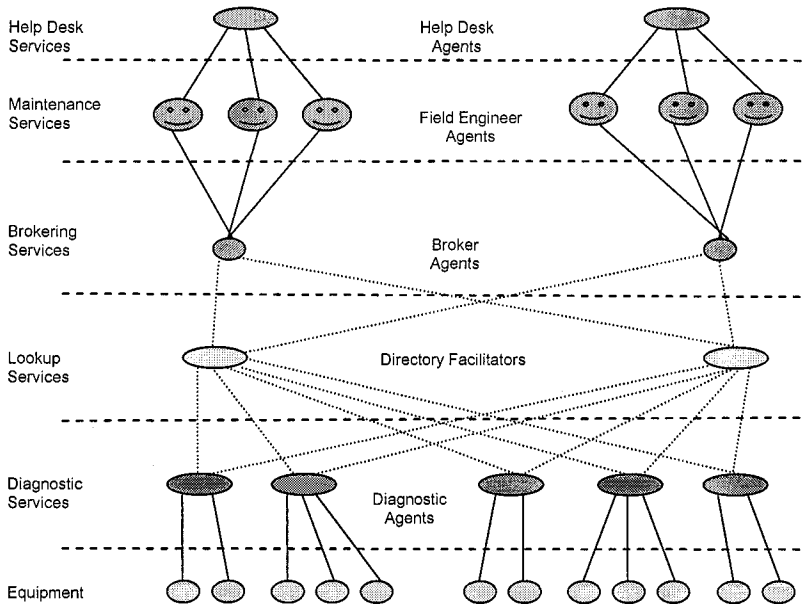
Help Desk Services

Help Desk Agents

Maintenance Services

Field Engineer Agents

Brokering Services

Broker Agents

Lookup Services

Directory Facilitators

Diagnostic Services

Diagnostic Agents

Equipment